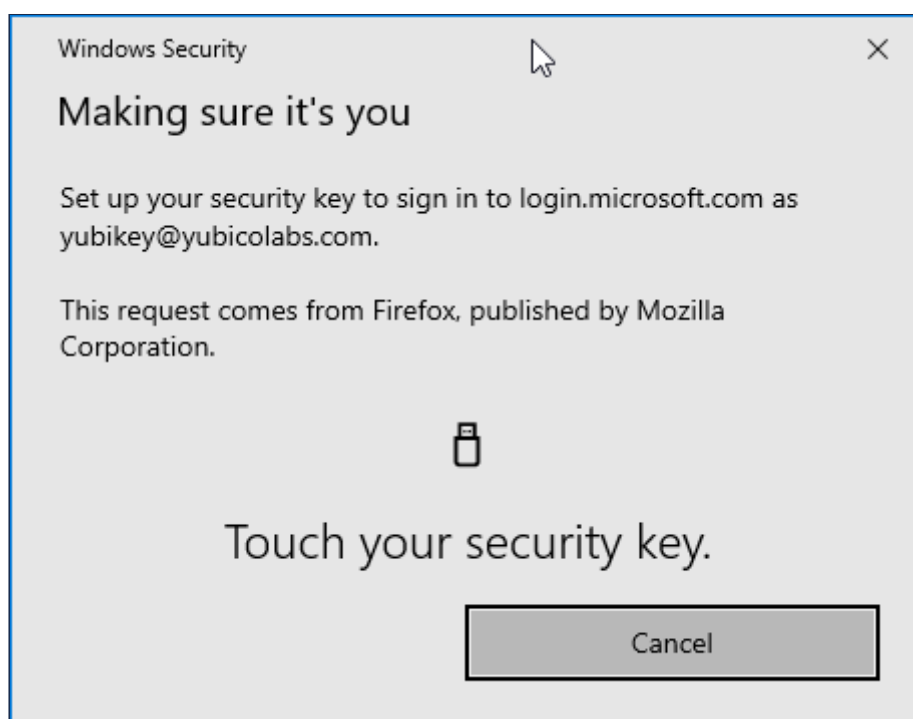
Windows Security

Making sure it's you

Set up your security key to sign in to login.microsoft.com as yubikey@yubicolabs.com.

This request comes from Firefox, published by Mozilla Corporation.

Touch your security key.

Cancel